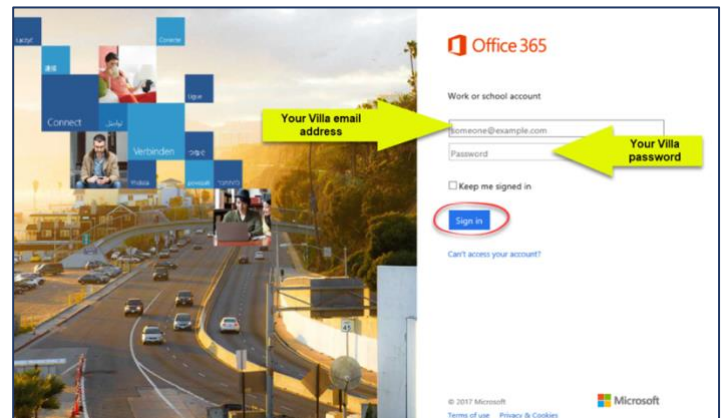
Connect

Verbinden

Office 365

Work or school account

Your Villa email address

someone@example.com

Password

Your Villa password

Keep me signed in

Sign in

Can't access your account?

© 2017 Microsoft

Terms of use Privacy & Cookies

Microsoft